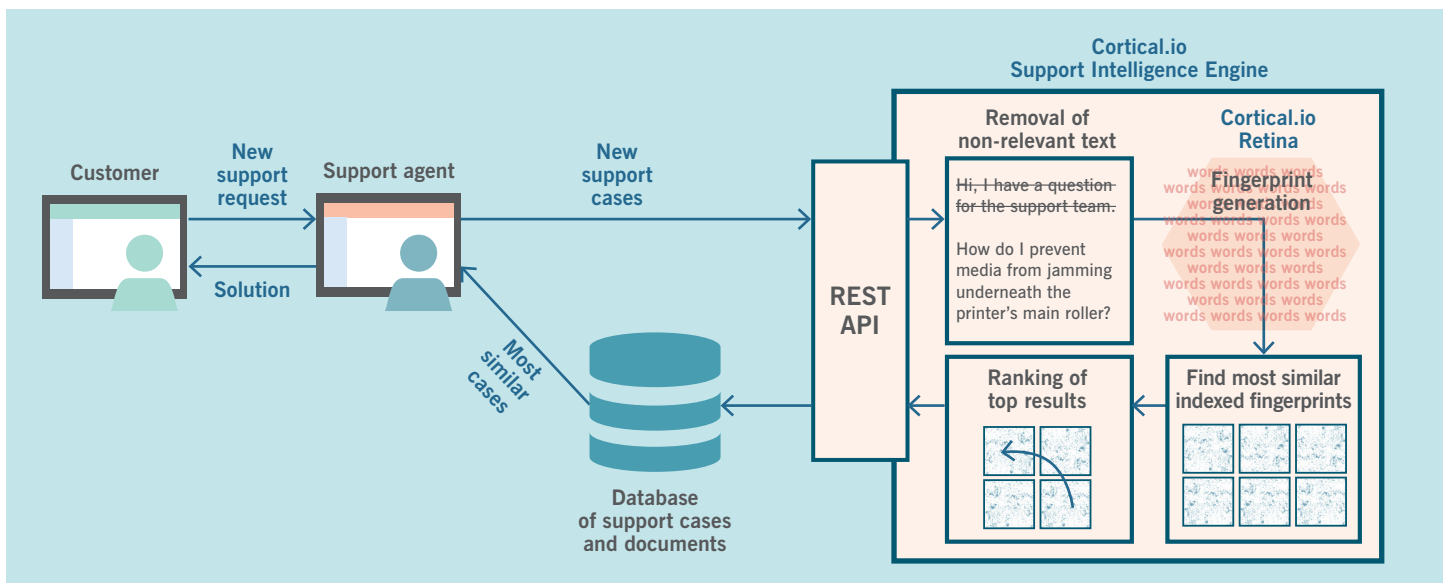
Cortical.io
Support Intelligence Engine

Customer

New support request

Solution

Support agent

New support cases

Most similar cases

Database of support cases and documents

REST API

Removal of non-relevant text

~~Hi, I have a question for the support team.~~

How do I prevent media from jamming underneath the printer's main roller?

Cortical.io Retina

Fingerprint generation

words words words
words words words words
words words words words
words words words words
words words words words
words words words words
words words words words
words words words words
words words words words
words words words words

Find most similar indexed fingerprints

Ranking of top results